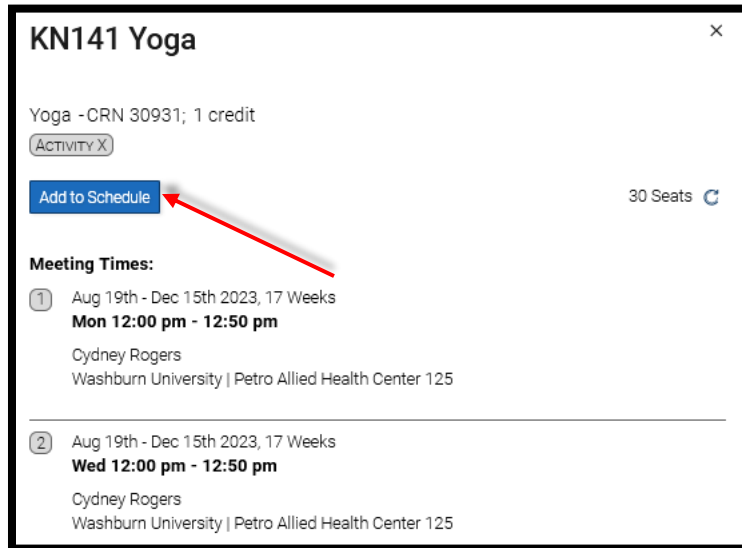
KN141 Yoga

×

Yoga -CRN 30931; 1 credit

ACTIVITY X

Add to Schedule

30 Seats

Meeting Times:

1 Aug 19th - Dec 15th 2023, 17 Weeks
Mon 12:00 pm - 12:50 pm

Cydney Rogers
Washburn University | Petro Allied Health Center 125

2 Aug 19th - Dec 15th 2023, 17 Weeks
Wed 12:00 pm - 12:50 pm

Cydney Rogers
Washburn University | Petro Allied Health Center 125